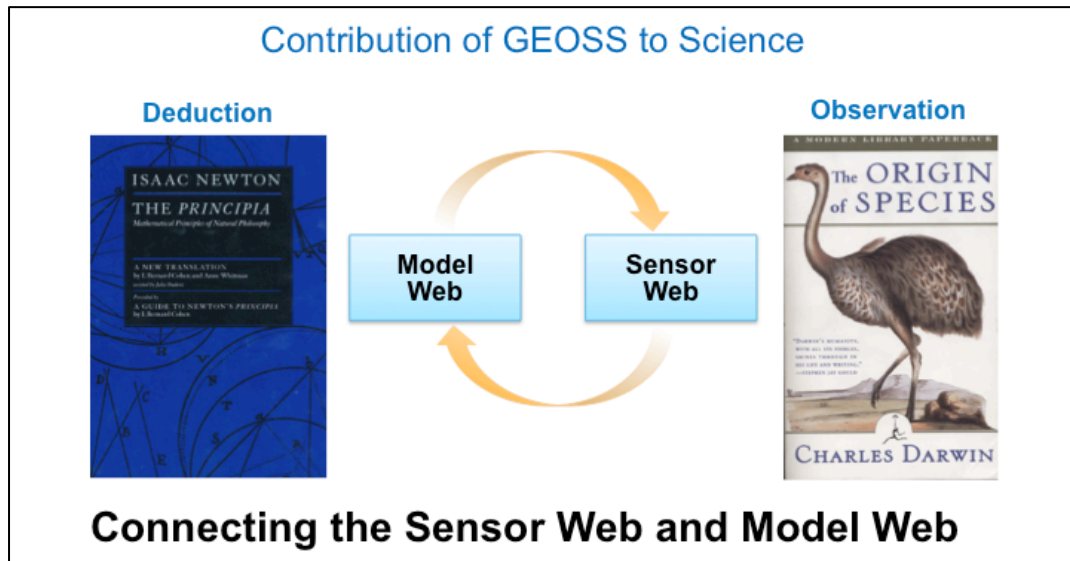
Contribution of GEOSS to Science

Deduction

ISAAC NEWTON

THE PRINCIPIA

Mathematical Principles of Natural Philosophy

A NEW TRANSLATION
by I. Bernard Cohen and Anne Whitman
assisted by Julia Budenz

Preceded by
A GUIDE TO NEWTON'S PRINCIPIA
by I. Bernard Cohen

Model Web

Sensor Web

Observation

A MODERN LIBRARY PAPERBACK

The ORIGIN of SPECIES

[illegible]

CHARLES DARWIN

Connecting the Sensor Web and Model Web